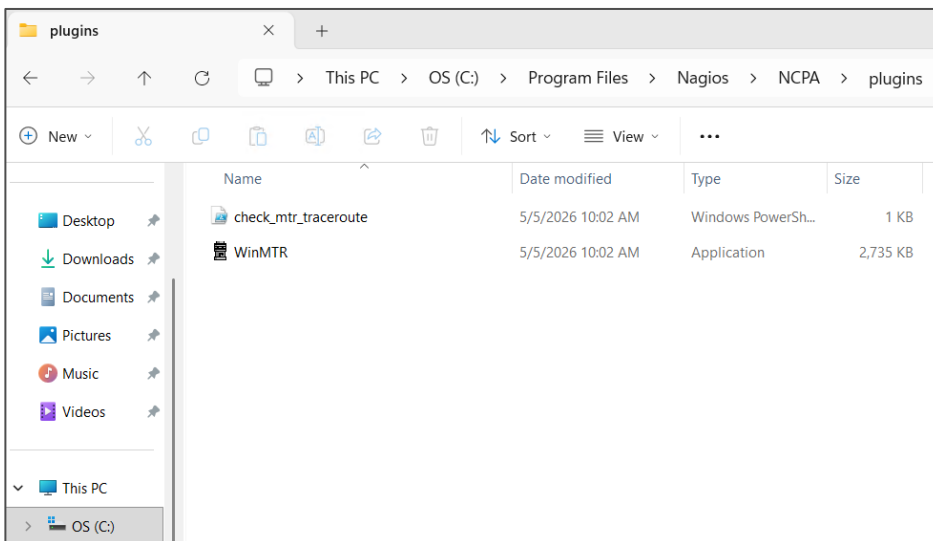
plugins ×
+

This PC > OS (C:) > Program Files > Nagios > NCPA > plugins

New
Sort
View
...

Desktop
Downloads
Documents
Pictures
Music
Videos
This PC
OS (C:)

| Name | Date modified | Type | Size |
|---|---|---|---|
| check_mtr_traceroute | 5/5/2026 10:02 AM | Windows PowerSh... | 1 KB |
| WinMTR | 5/5/2026 10:02 AM | Application | 2,735 KB |